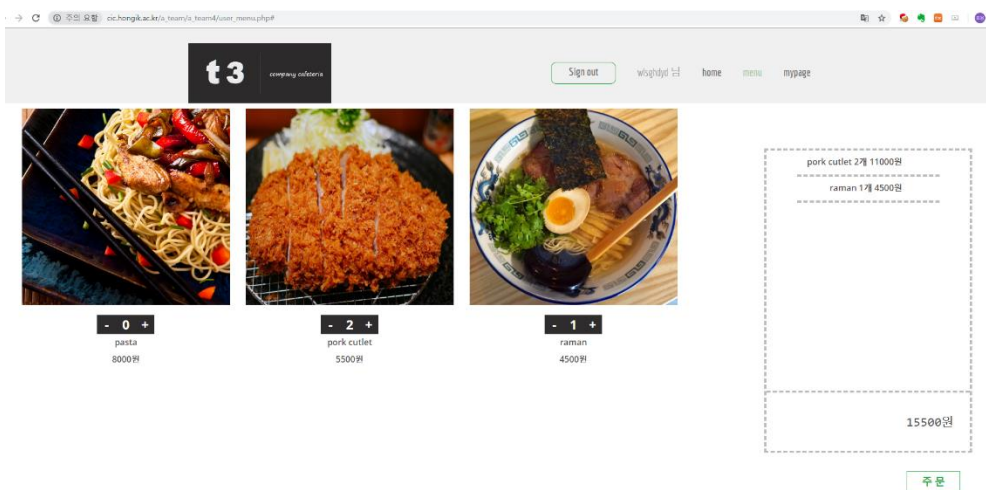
주의 요함 cic.hongik.ac.kr/a_team/a_team4/user_menu.php#

t3 company cafeteria

Sign out wisghdyd 님 home menu mypage

- 0 +
pasta
8000원

- 2 +
pork cutlet
5500원

- 1 +
raman
4500원

pork cutlet 2개 11000원
raman 1개 4500원

15500원

주문